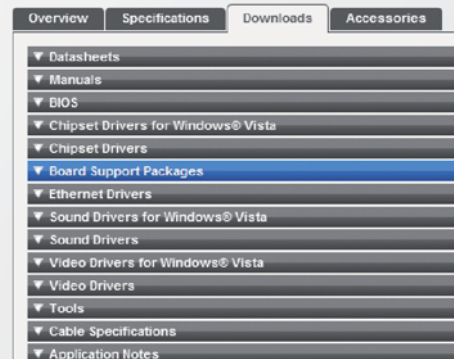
Overview Specifications Downloads Accessories

▼ Datasheets
▼ Manuals
▼ BIOS
▼ Chipset Drivers for Windows® Vista
▼ Chipset Drivers
▼ Board Support Packages
▼ Ethernet Drivers
▼ Sound Drivers for Windows® Vista
▼ Sound Drivers
▼ Video Drivers for Windows® Vista
▼ Video Drivers
▼ Tools
▼ Cable Specifications
▼ Application Notes